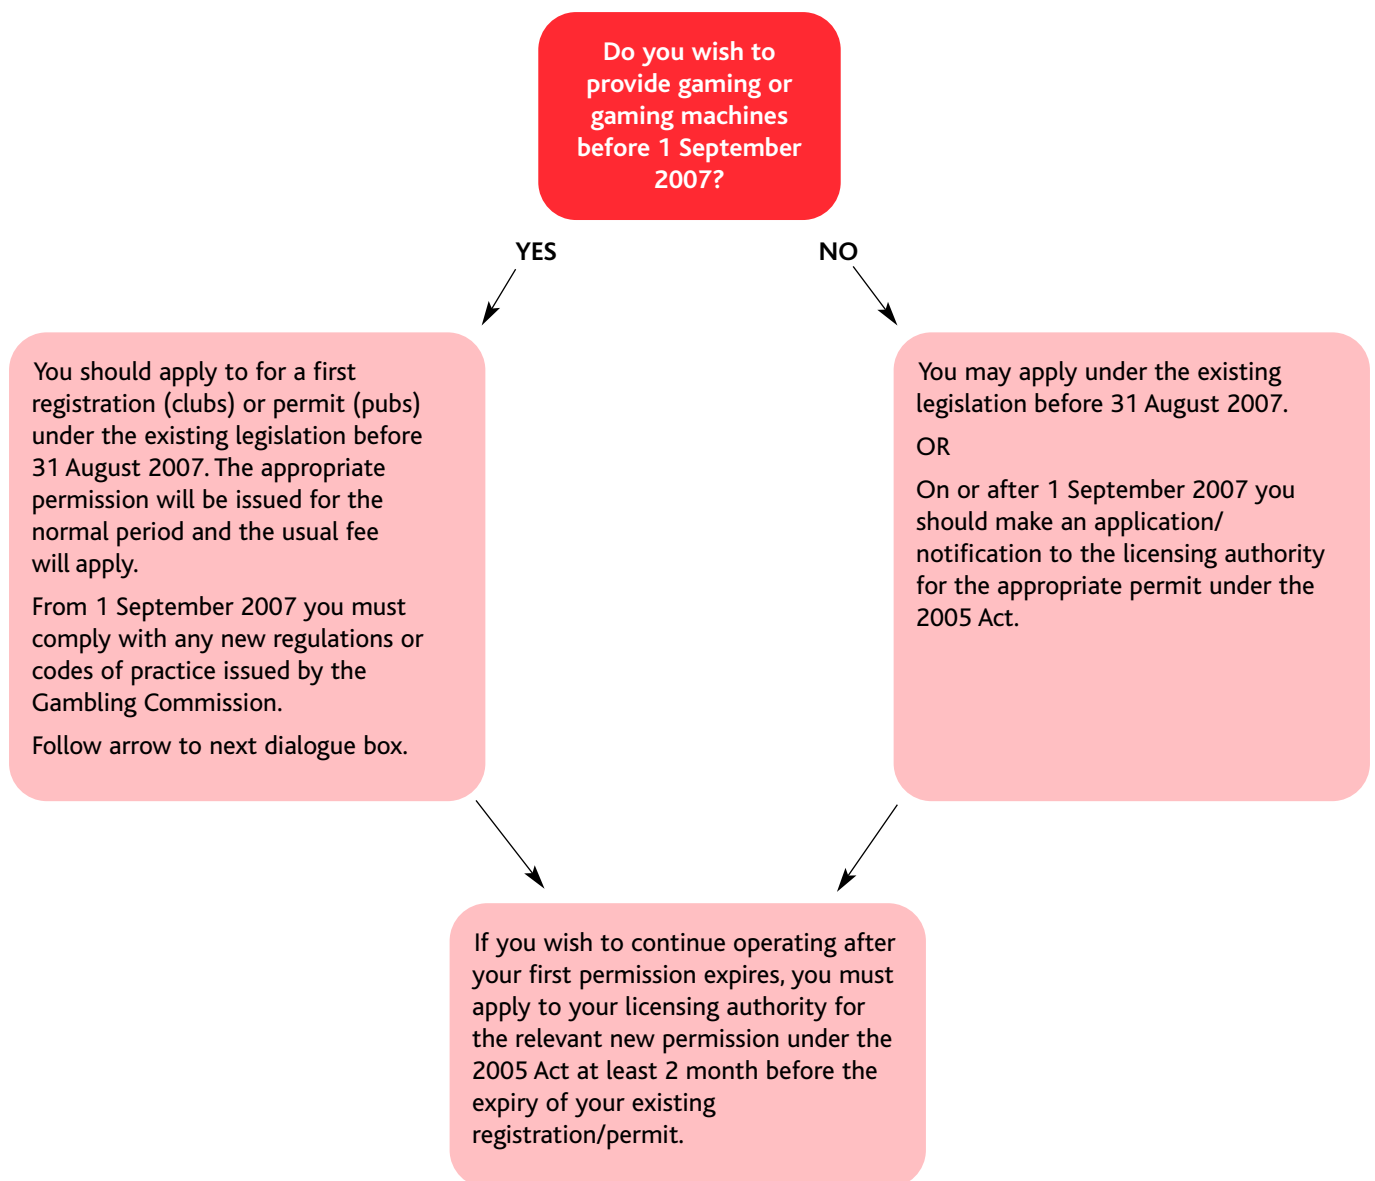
Do you wish to provide gaming or gaming machines before 1 September 2007?

YES

NO

You should apply to for a first registration (clubs) or permit (pubs) under the existing legislation before 31 August 2007. The appropriate permission will be issued for the normal period and the usual fee will apply.

From 1 September 2007 you must comply with any new regulations or codes of practice issued by the Gambling Commission.

Follow arrow to next dialogue box.

You may apply under the existing legislation before 31 August 2007.

OR

On or after 1 September 2007 you should make an application/ notification to the licensing authority for the appropriate permit under the 2005 Act.

If you wish to continue operating after your first permission expires, you must apply to your licensing authority for the relevant new permission under the 2005 Act at least 2 month before the expiry of your existing registration/permit.